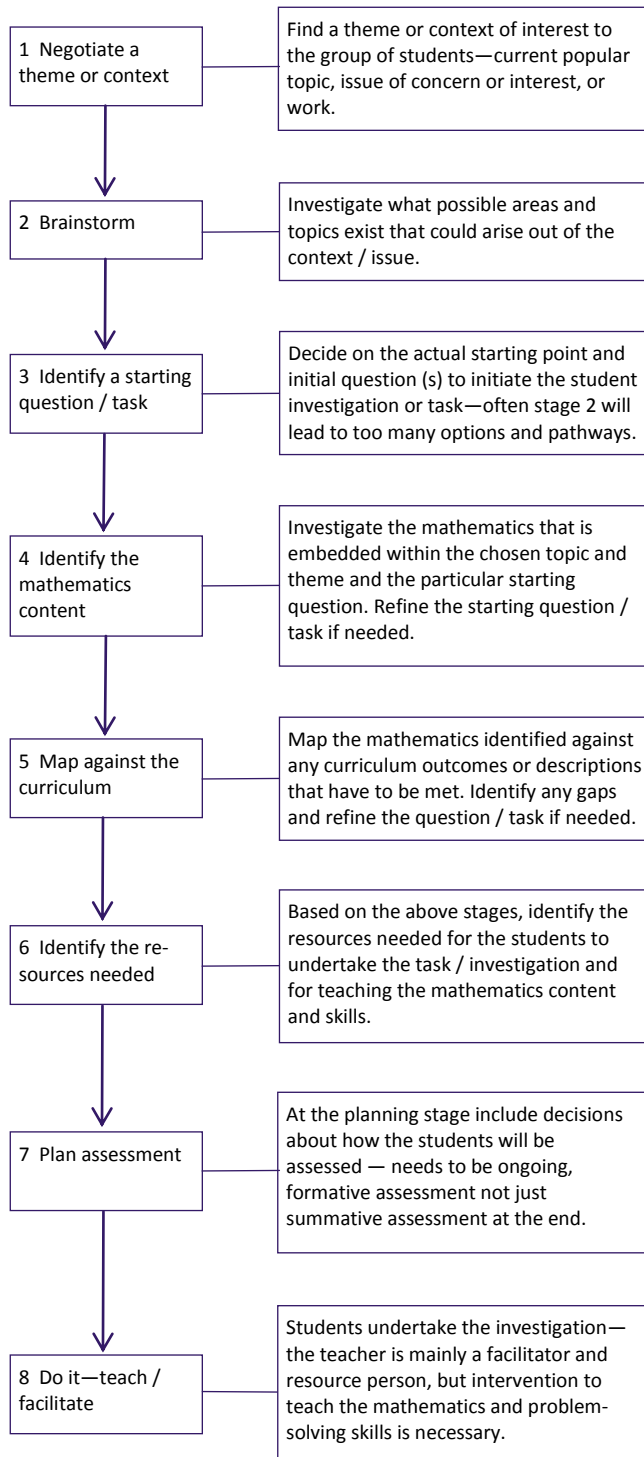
1 Negotiate a theme or context

Find a theme or context of interest to the group of students—current popular topic, issue of concern or interest, or work.

2 Brainstorm

Investigate what possible areas and topics exist that could arise out of the context / issue.

3 Identify a starting question / task

Decide on the actual starting point and initial question (s) to initiate the student investigation or task—often stage 2 will lead to too many options and pathways.

4 Identify the mathematics content

Investigate the mathematics that is embedded within the chosen topic and theme and the particular starting question. Refine the starting question / task if needed.

5 Map against the curriculum

Map the mathematics identified against any curriculum outcomes or descriptions that have to be met. Identify any gaps and refine the question / task if needed.

6 Identify the resources needed

Based on the above stages, identify the resources needed for the students to undertake the task / investigation and for teaching the mathematics content and skills.

7 Plan assessment

At the planning stage include decisions about how the students will be assessed — needs to be ongoing, formative assessment not just summative assessment at the end.

8 Do it—teach / facilitate

Students undertake the investigation—the teacher is mainly a facilitator and resource person, but intervention to teach the mathematics and problem-solving skills is necessary.